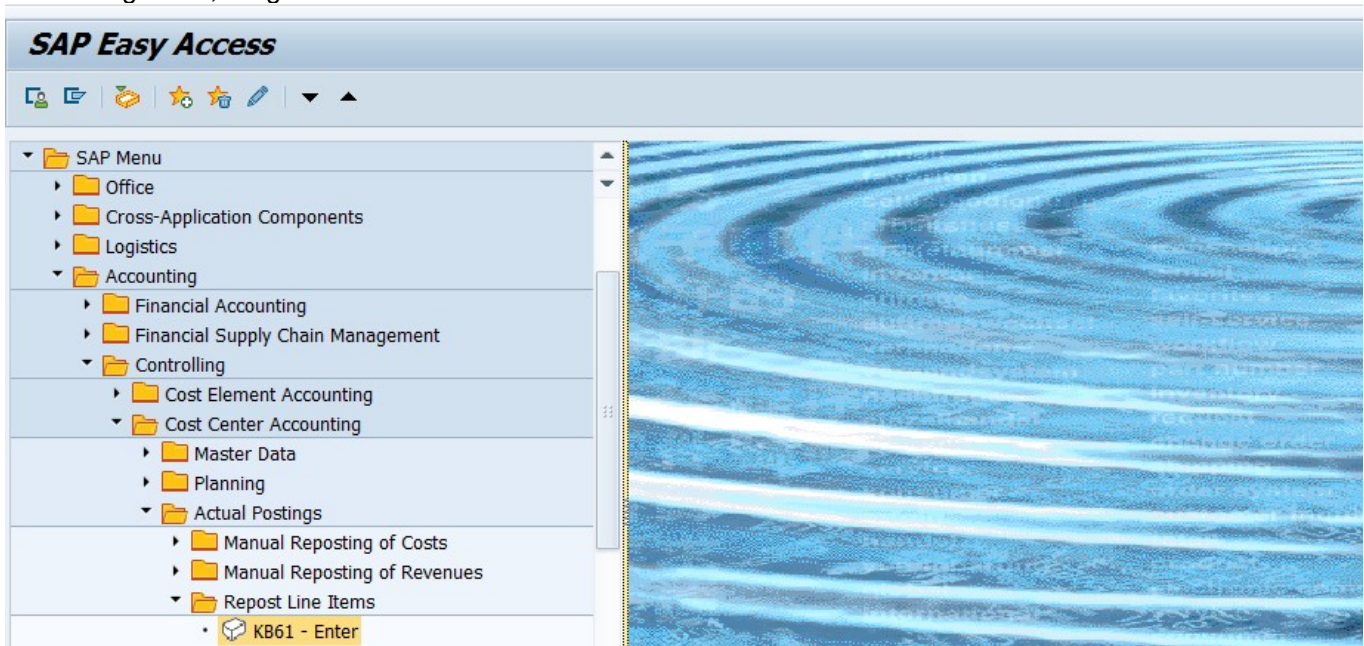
SAP Easy Access

SAP Menu
Office
Cross-Application Components
Logistics
Accounting
Financial Accounting
Financial Supply Chain Management
Controlling
Cost Element Accounting
Cost Center Accounting
Master Data
Planning
Actual Postings
Manual Reposting of Costs
Manual Reposting of Revenues
Repost Line Items
KB61 - Enter